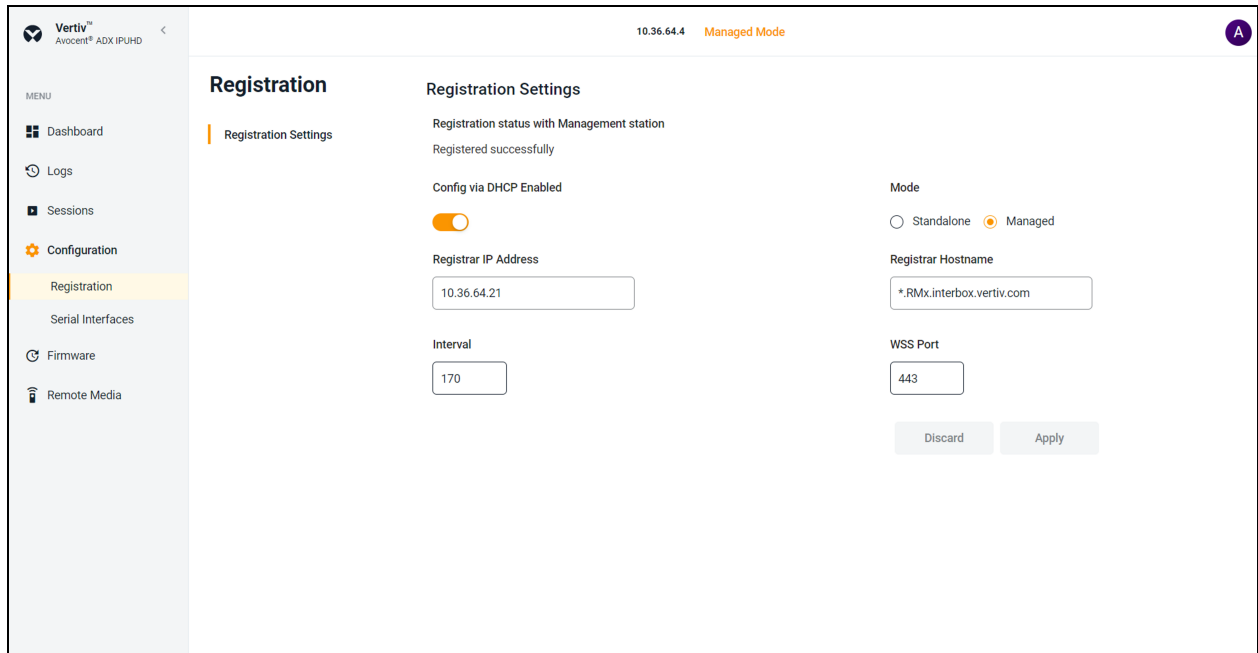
Vertiv™
Avocent® ADX IPUHD

10.36.64.4 Managed Mode

A

MENU

Dashboard

Logs

Sessions

Configuration

Registration

Serial Interfaces

Firmware

Remote Media

Registration

Registration Settings

Registration Settings

Registration status with Management station

Registered successfully

Config via DHCP Enabled

Mode

Standalone Managed

Registrar IP Address

10.36.64.21

Registrar Hostname

*.RMx.interbox.vertiv.com

Interval

170

WSS Port

443

Discard Apply